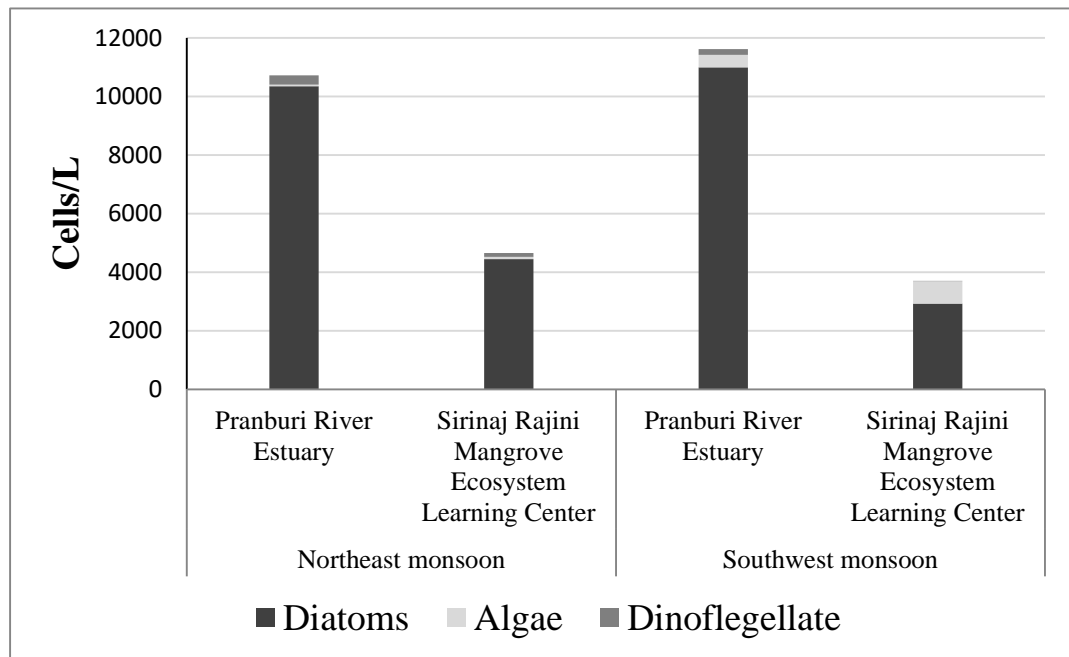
12000
10000
8000
6000
4000
2000
0

Cells/L

Pranburi River Estuary

Sirinaj Rajini Mangrove Ecosystem Learning Center

Pranburi River Estuary

Sirinaj Rajini Mangrove Ecosystem Learning Center

Northeast monsoon

Southwest monsoon

Diatoms Algae Dinoflegellate